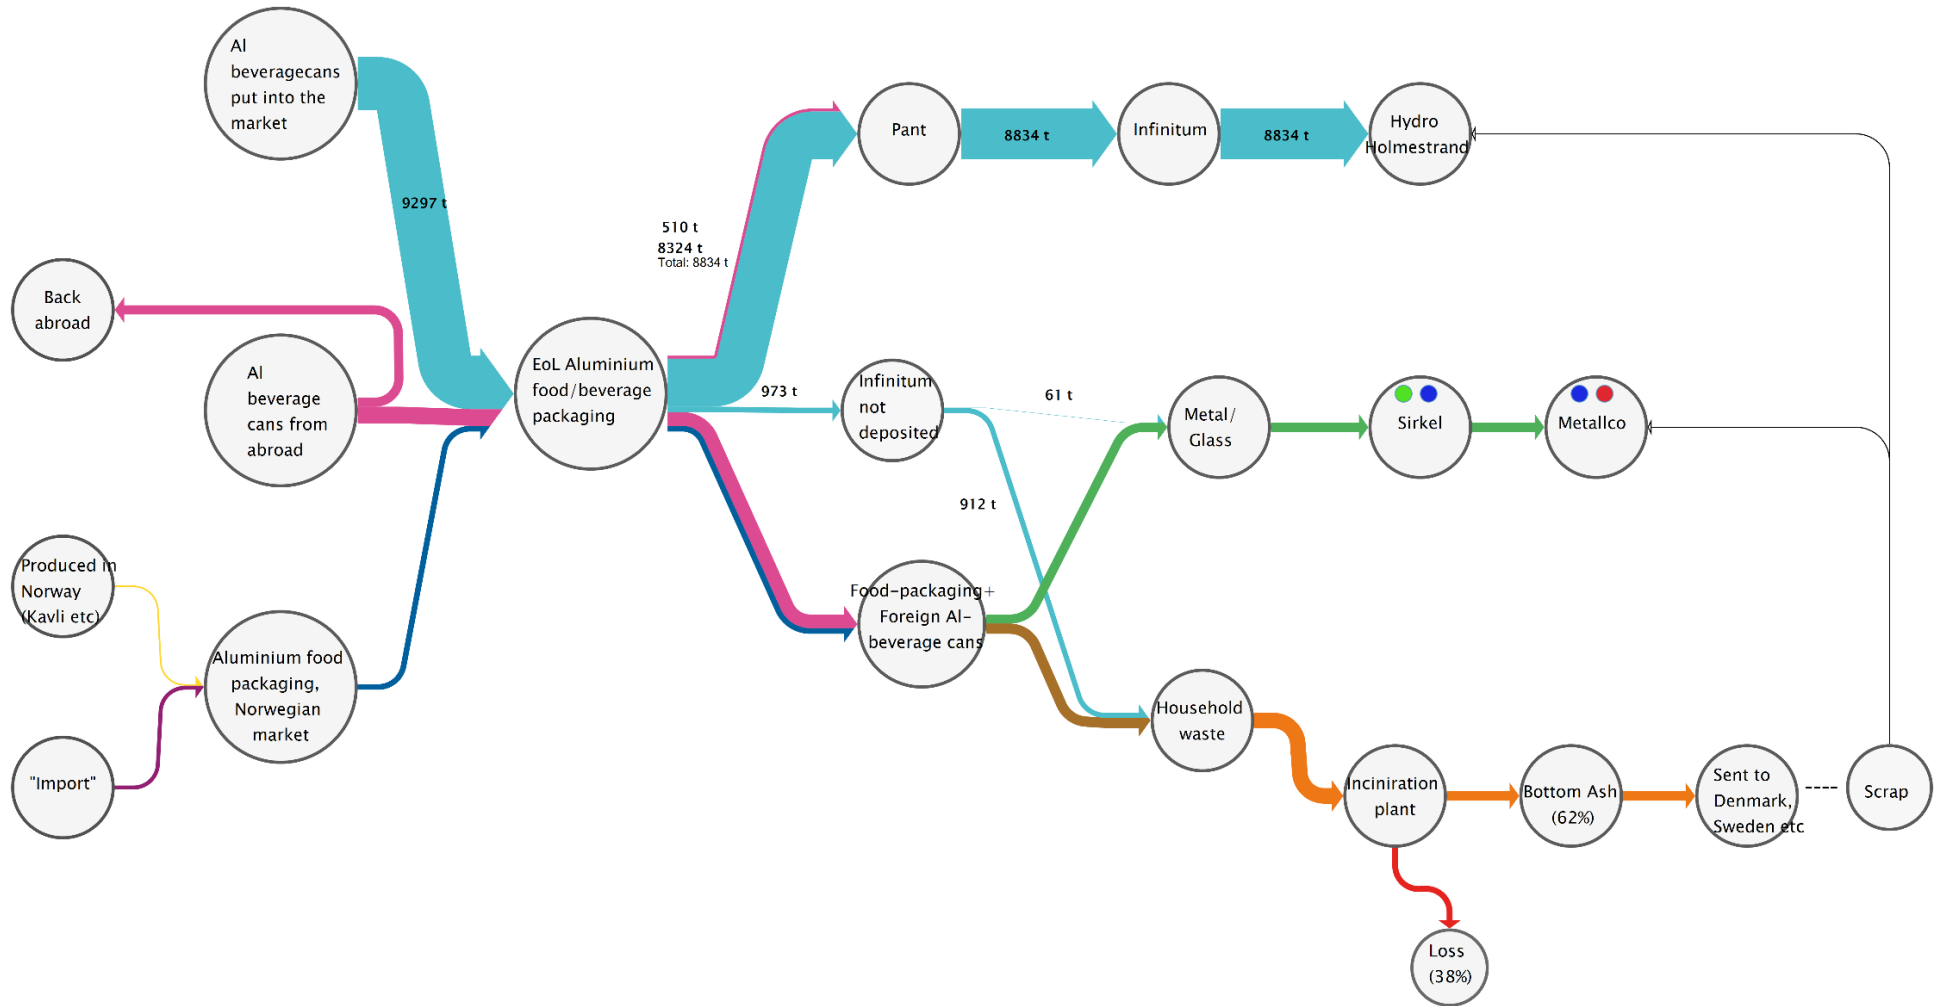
Al beveragecans put into the market

9297 t

Back abroad

Al beverage cans from abroad

Produced in Norway (Kavli etc)

"Import"

Aluminium food packaging, Norwegian market

EoL Aluminium food/beverage packaging

510 t
8324 t
Total: 8834 t

Pant

8834 t

Infinitum

8834 t

Hydro Holmestrand

973 t

Infinitum not deposited

61 t

912 t

Metal/ Glass

Sirkel

Metallco

Food-packaging+ Foreign Al-beverage cans

Household waste

Inciniration plant

Bottom Ash (62%)

Sent to Denmark, Sweden etc

Scrap

Loss (38%)